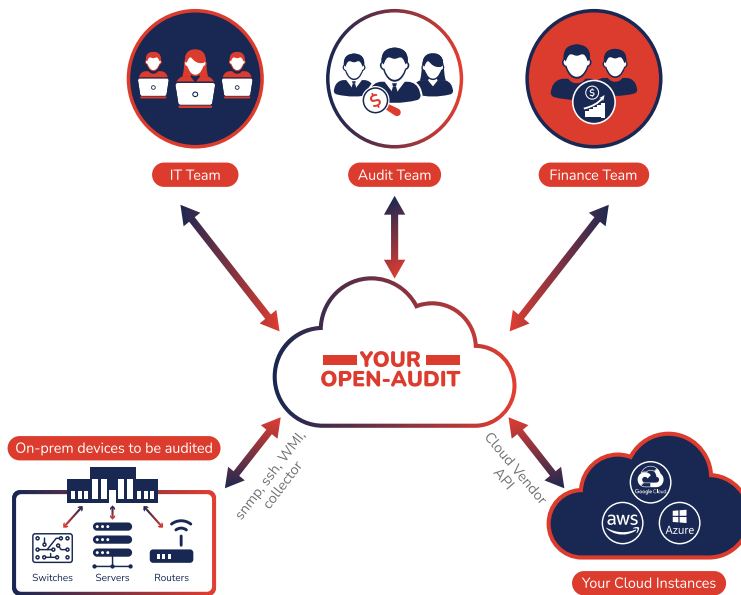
IT Team

Audit Team

Finance Team

YOUR OPEN-AUDIT

On-prem devices to be audited

snmp, ssh, WMI, collector

Cloud Vendor API

Switches

Servers

Routers

Google Cloud

aws

Azure

Your Cloud Instances